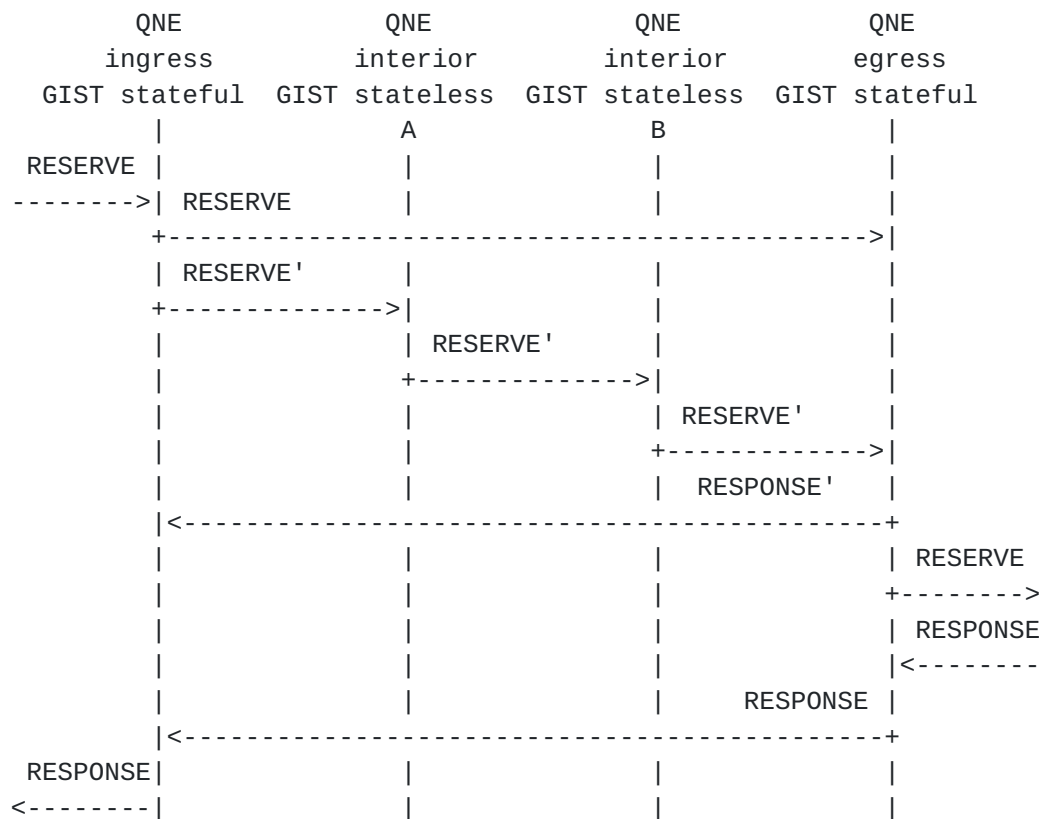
QNE ingress GIST stateful

QNE interior GIST stateless A

QNE interior GIST stateless B

QNE egress GIST stateful

RESERVE

RESERVE

RESERVE'

RESERVE'

RESERVE'

RESPONSE'

RESERVE

RESPONSE

RESPONSE

RESPONSE